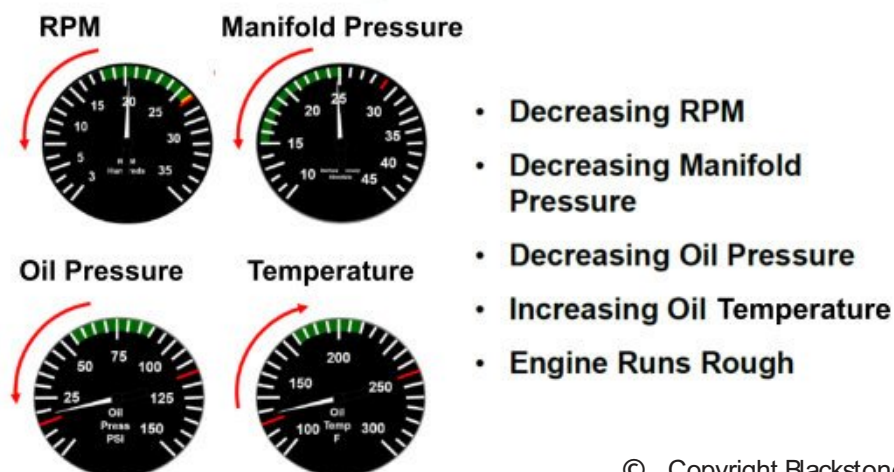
RPM

Manifold Pressure

15
10
5
3
20
25
30
35
R M
Hun reds

20
15
10
25
30
35
40
45

Oil Pressure

Temperature

50
25
75
100
125
150
Oil
Press
PSI

150
100
200
250
300
Oil
Temp
F

• Decreasing RPM
• Decreasing Manifold Pressure
• Decreasing Oil Pressure
• Increasing Oil Temperature
• Engine Runs Rough

© Copyright Blackstone